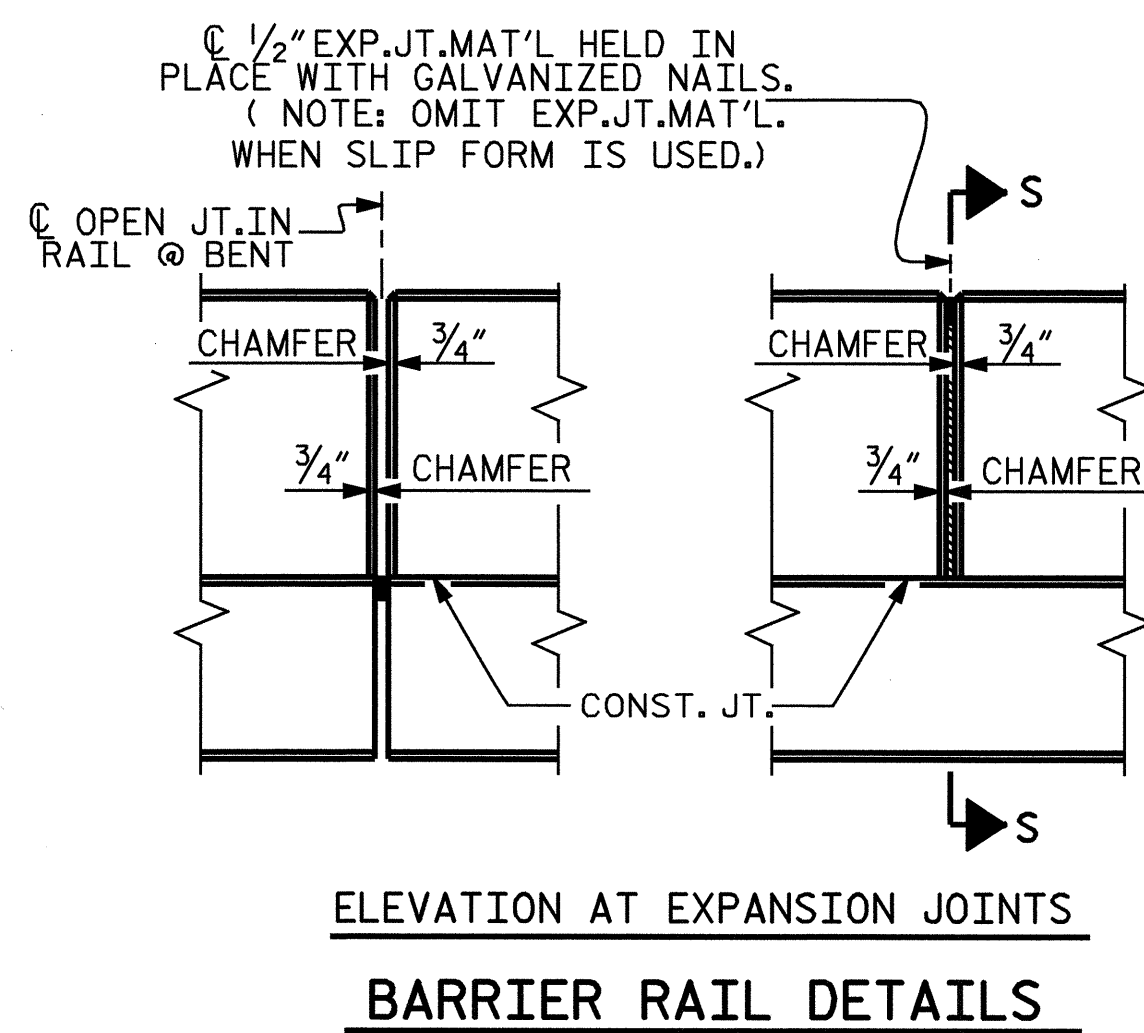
℄ $\frac{1}{2}$" EXP.JT.MAT'L HELD IN PLACE WITH GALVANIZED NAILS. ( NOTE: OMIT EXP.JT.MAT'L. WHEN SLIP FORM IS USED.)

℄ OPEN JT.IN RAIL @ BENT

S

CHAMFER

$\frac{3}{4}$"

$\frac{3}{4}$"

CHAMFER

CHAMFER

$\frac{3}{4}$"

$\frac{3}{4}$"

CHAMFER

CONST. JT.

S

ELEVATION AT EXPANSION JOINTS

BARRIER RAIL DETAILS